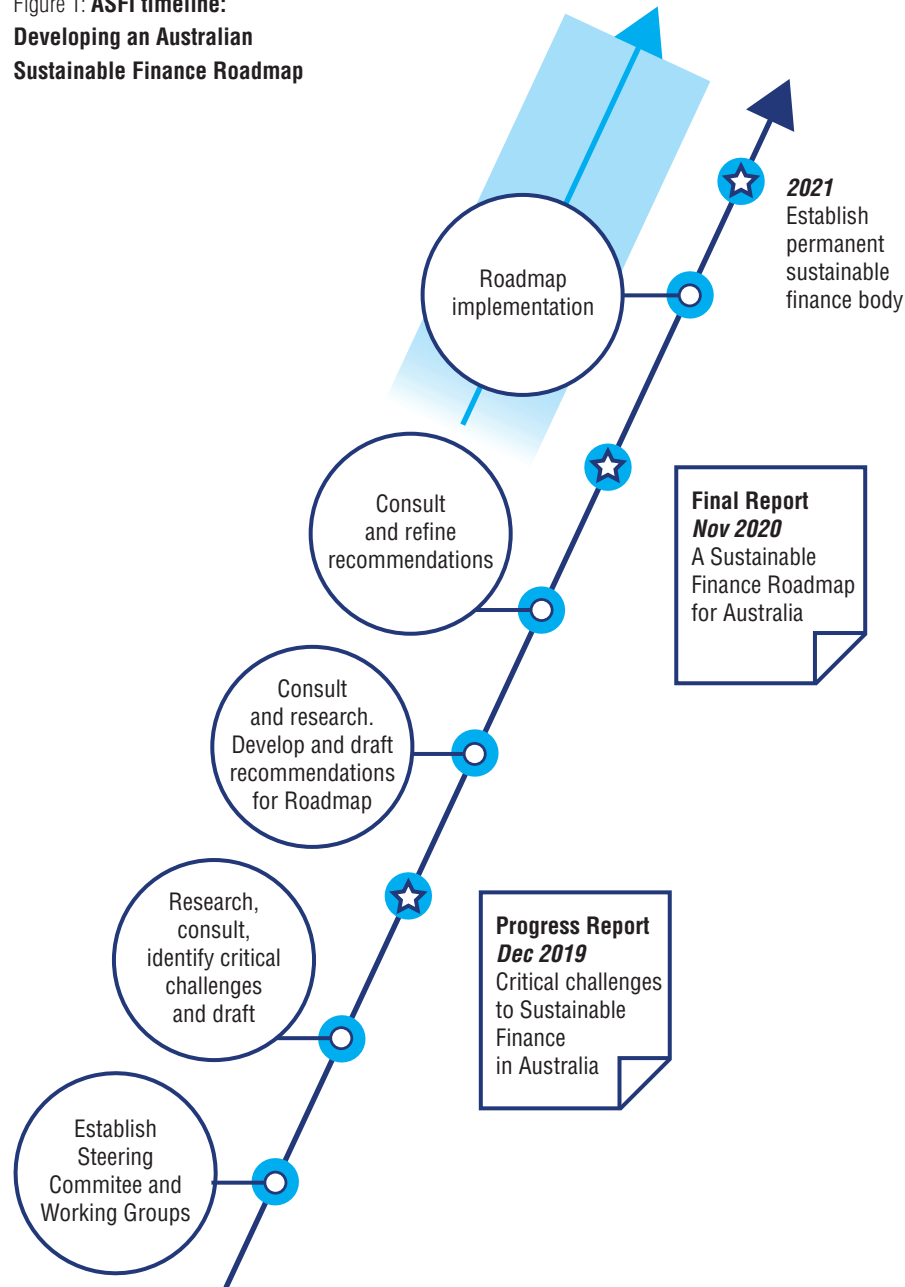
Figure 1: **ASFI timeline: Developing an Australian Sustainable Finance Roadmap**

*2021*
Establish permanent sustainable finance body

Roadmap implementation

Final Report
*Nov 2020*
A Sustainable Finance Roadmap for Australia

Consult and refine recommendations

Consult and research. Develop and draft recommendations for Roadmap

Progress Report
*Dec 2019*
Critical challenges to Sustainable Finance in Australia

Research, consult, identify critical challenges and draft

Establish Steering Commitee and Working Groups